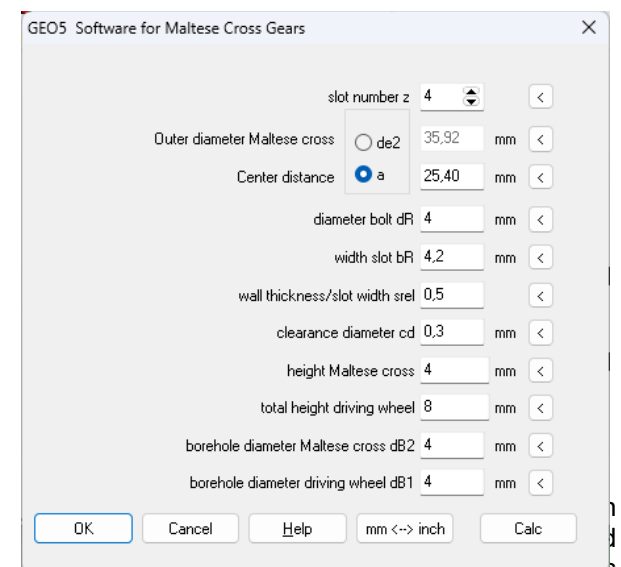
GEO5 Software for Maltese Cross Gears ×

slot number z 4 <

Outer diameter Maltese cross de2 35,92 mm <

Center distance a 25,40 mm <

diameter bolt dR 4 mm <

width slot bR 4,2 mm <

wall thickness/slot width srel 0,5 <

clearance diameter cd 0,3 mm <

height Maltese cross 4 mm <

total height driving wheel 8 mm <

borehole diameter Maltese cross dB2 4 mm <

borehole diameter driving wheel dB1 4 mm <

OK Cancel Help mm <--> inch Calc